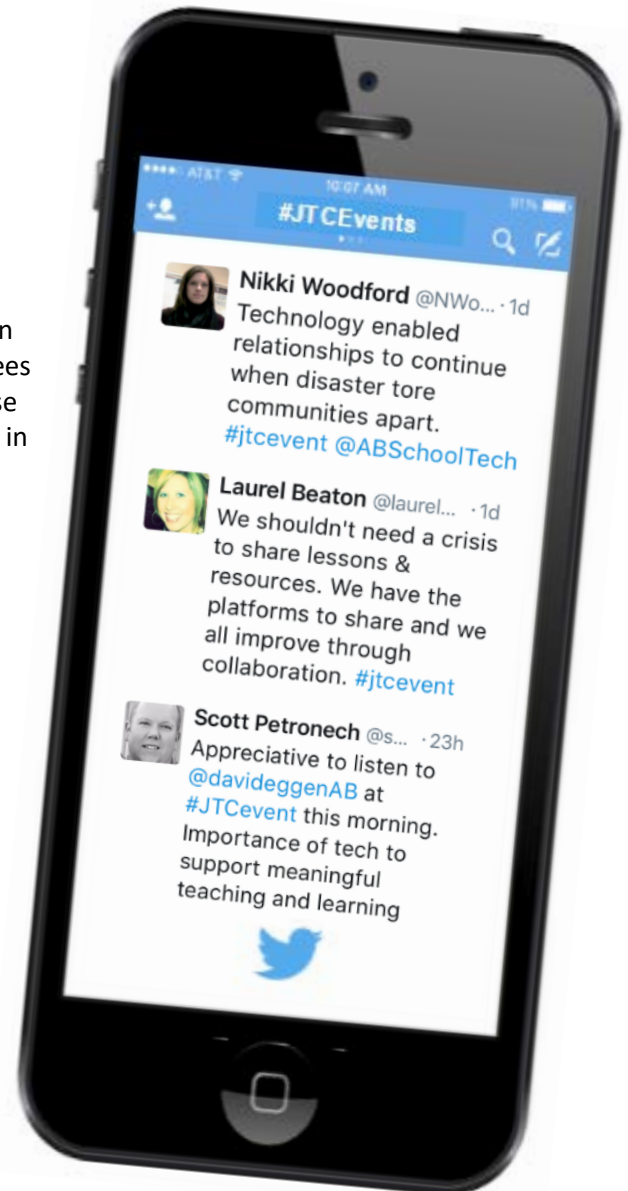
n
ees
se
in

••••• AT&T
10:07 AM
91%
#JTCEvents

Nikki Woodford @NWo... · 1d
Technology enabled relationships to continue when disaster tore communities apart. #jtcevent @ABSchoolTech

Laurel Beaton @laurel... · 1d
We shouldn't need a crisis to share lessons & resources. We have the platforms to share and we all improve through collaboration. #jtcevent

Scott Petronech @s... · 23h
Appreciative to listen to @davideggenAB at #JTCevent this morning. Importance of tech to support meaningful teaching and learning